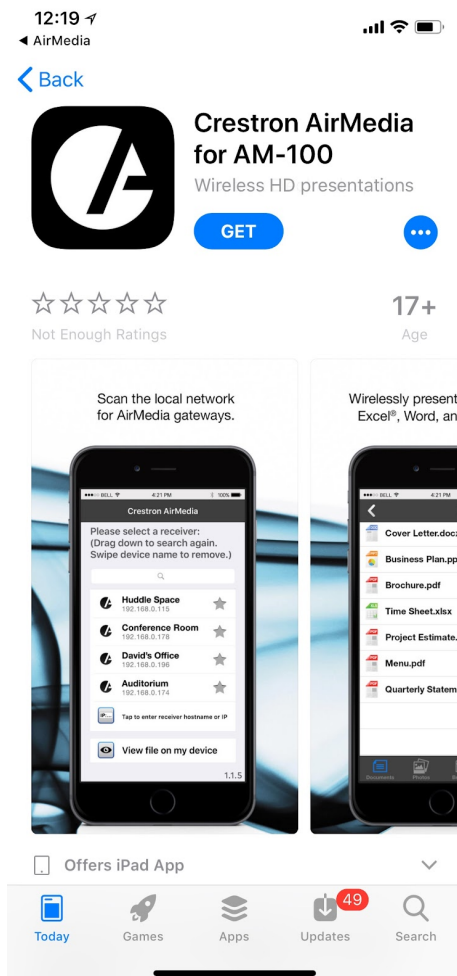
12:19
◂ AirMedia

Back

Crestron AirMedia for AM-100
Wireless HD presentations
GET

17+
Not Enough Ratings
Age

Scan the local network for AirMedia gateways.

BELL 4:21 PM 100%
Crestron AirMedia
Please select a receiver:
(Drag down to search again.
Swipe device name to remove.)

Huddle Space
192.168.0.115
Conference Room
192.168.0.178
David's Office
192.168.0.196
Auditorium
192.168.0.174
Tap to enter receiver hostname or IP
View file on my device
1.1.5

Wirelessly present
Excel®, Word, an

BELL 4:21 PM
Cover Letter.doc
Business Plan.pp
Brochure.pdf
Time Sheet.xlsx
Project Estimate.
Menu.pdf
Quarterly Statem
Documents Photos

Offers iPad App

Today
Games
Apps
49
Updates
Search